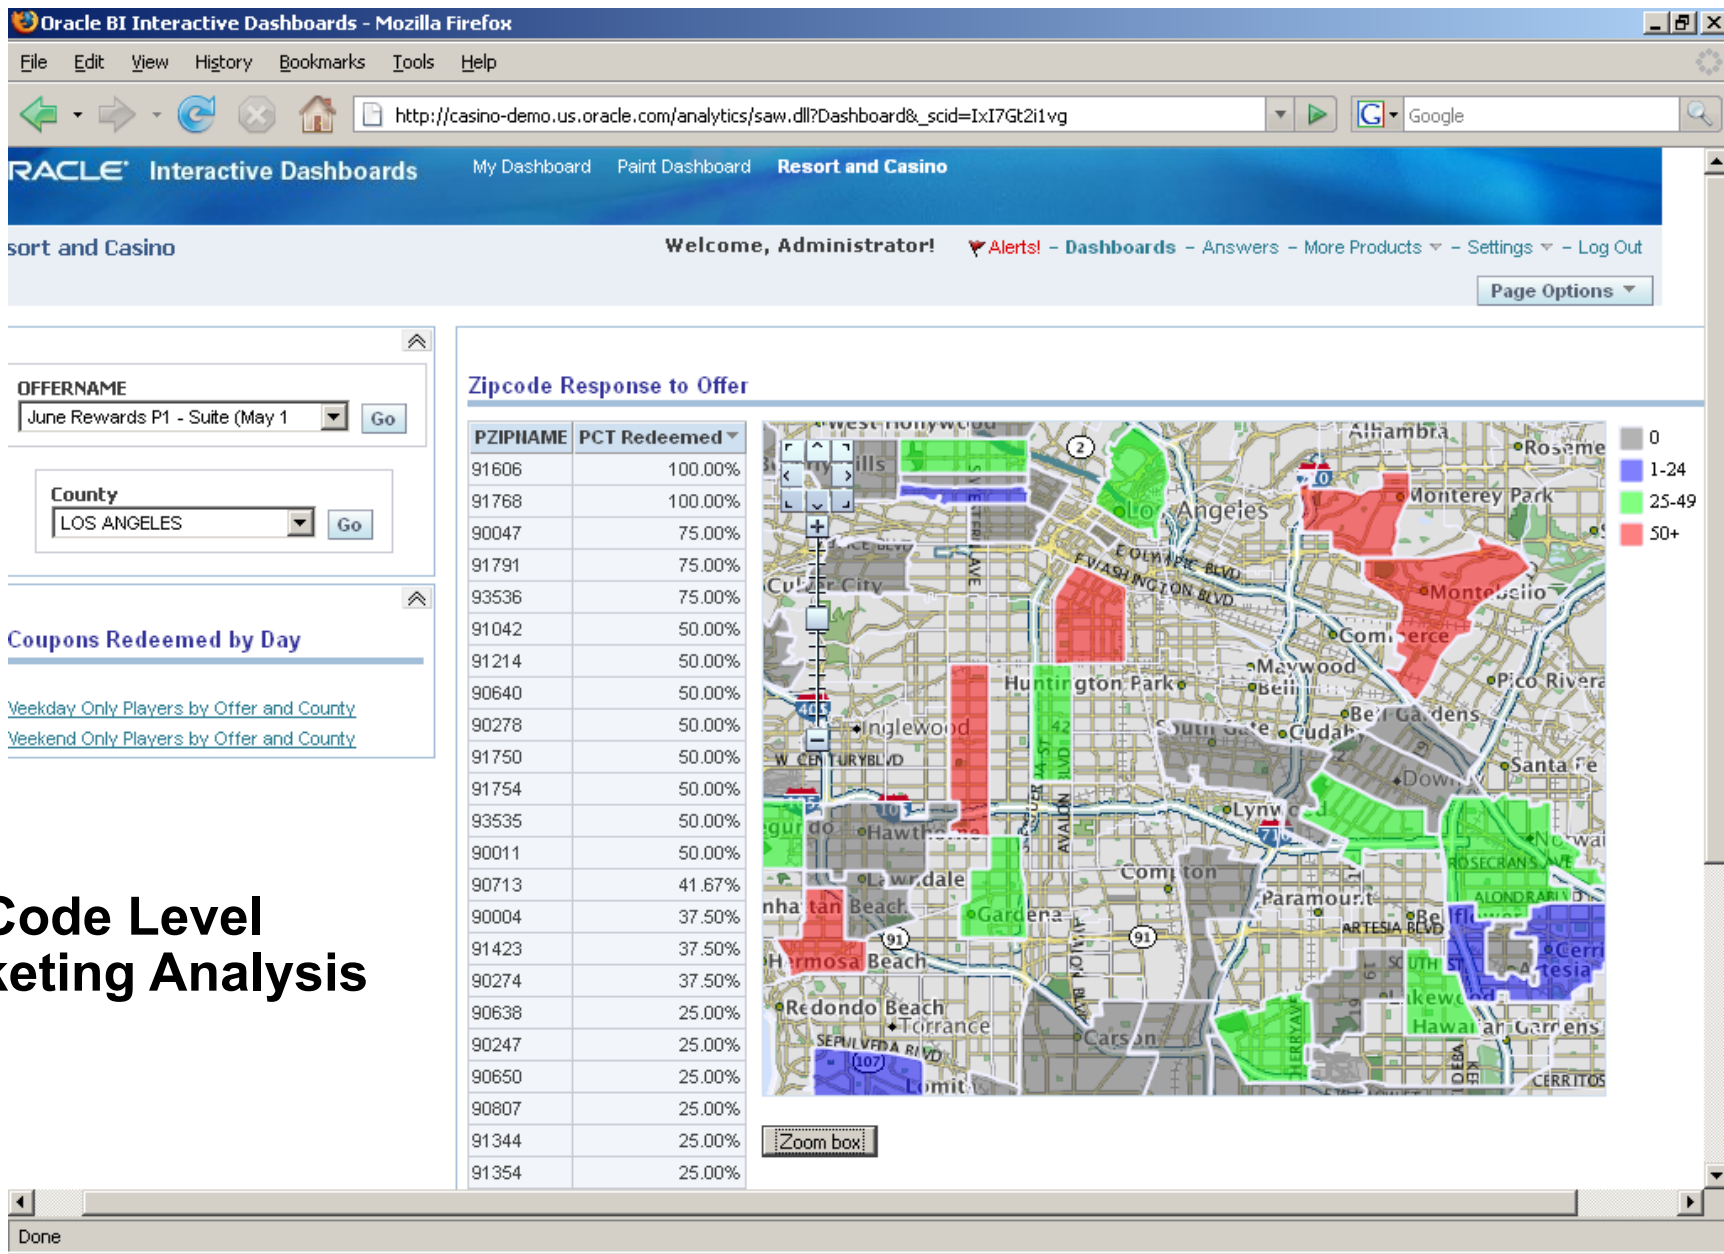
Oracle BI Interactive Dashboards - Mozilla Firefox

File Edit View History Bookmarks Tools Help

http://casino-demo.us.oracle.com/analytics/saw.dll?Dashboard&_scid=IxI7Gt2i1vg

Google

RACLE Interactive Dashboards My Dashboard Paint Dashboard Resort and Casino

sort and Casino

Welcome, Administrator! Alerts! – Dashboards – Answers – More Products – Settings – Log Out

Page Options

OFFERNAME
June Rewards P1 - Suite (May 1 Go

County
LOS ANGELES Go

Coupons Redeemed by Day

Veekday Only Players by Offer and County
Veekend Only Players by Offer and County

Code Level
keting Analysis

Zipcode Response to Offer

| PZIPNAME | PCT Redeemed |
|---|---|
| 91606 | 100.00% |
| 91768 | 100.00% |
| 90047 | 75.00% |
| 91791 | 75.00% |
| 93536 | 75.00% |
| 91042 | 50.00% |
| 91214 | 50.00% |
| 90640 | 50.00% |
| 90278 | 50.00% |
| 91750 | 50.00% |
| 91754 | 50.00% |
| 93535 | 50.00% |
| 90011 | 50.00% |
| 90713 | 41.67% |
| 90004 | 37.50% |
| 91423 | 37.50% |
| 90274 | 37.50% |
| 90638 | 25.00% |
| 90247 | 25.00% |
| 90650 | 25.00% |
| 90807 | 25.00% |
| 91344 | 25.00% |
| 91354 | 25.00% |

Alhambra Rosemead Los Angeles Monterey Park Culver City Montebello Commerce Maywood Huntington Park Bell Pico Rivera Inglewood Bell Gardens South Gate Cudahy Santa Fe Downey W CENTURY BLVD Lynwood Hawthorne Norwalk Compton Lawndale Paramount Manhattan Beach Gardena Bellflower Hermosa Beach Cerritos Artesia Redondo Beach Torrance Lakewood Hawaiian Gardens Carson Lomita CERRITOS

0
1-24
25-49
50+

Zoom box

Done